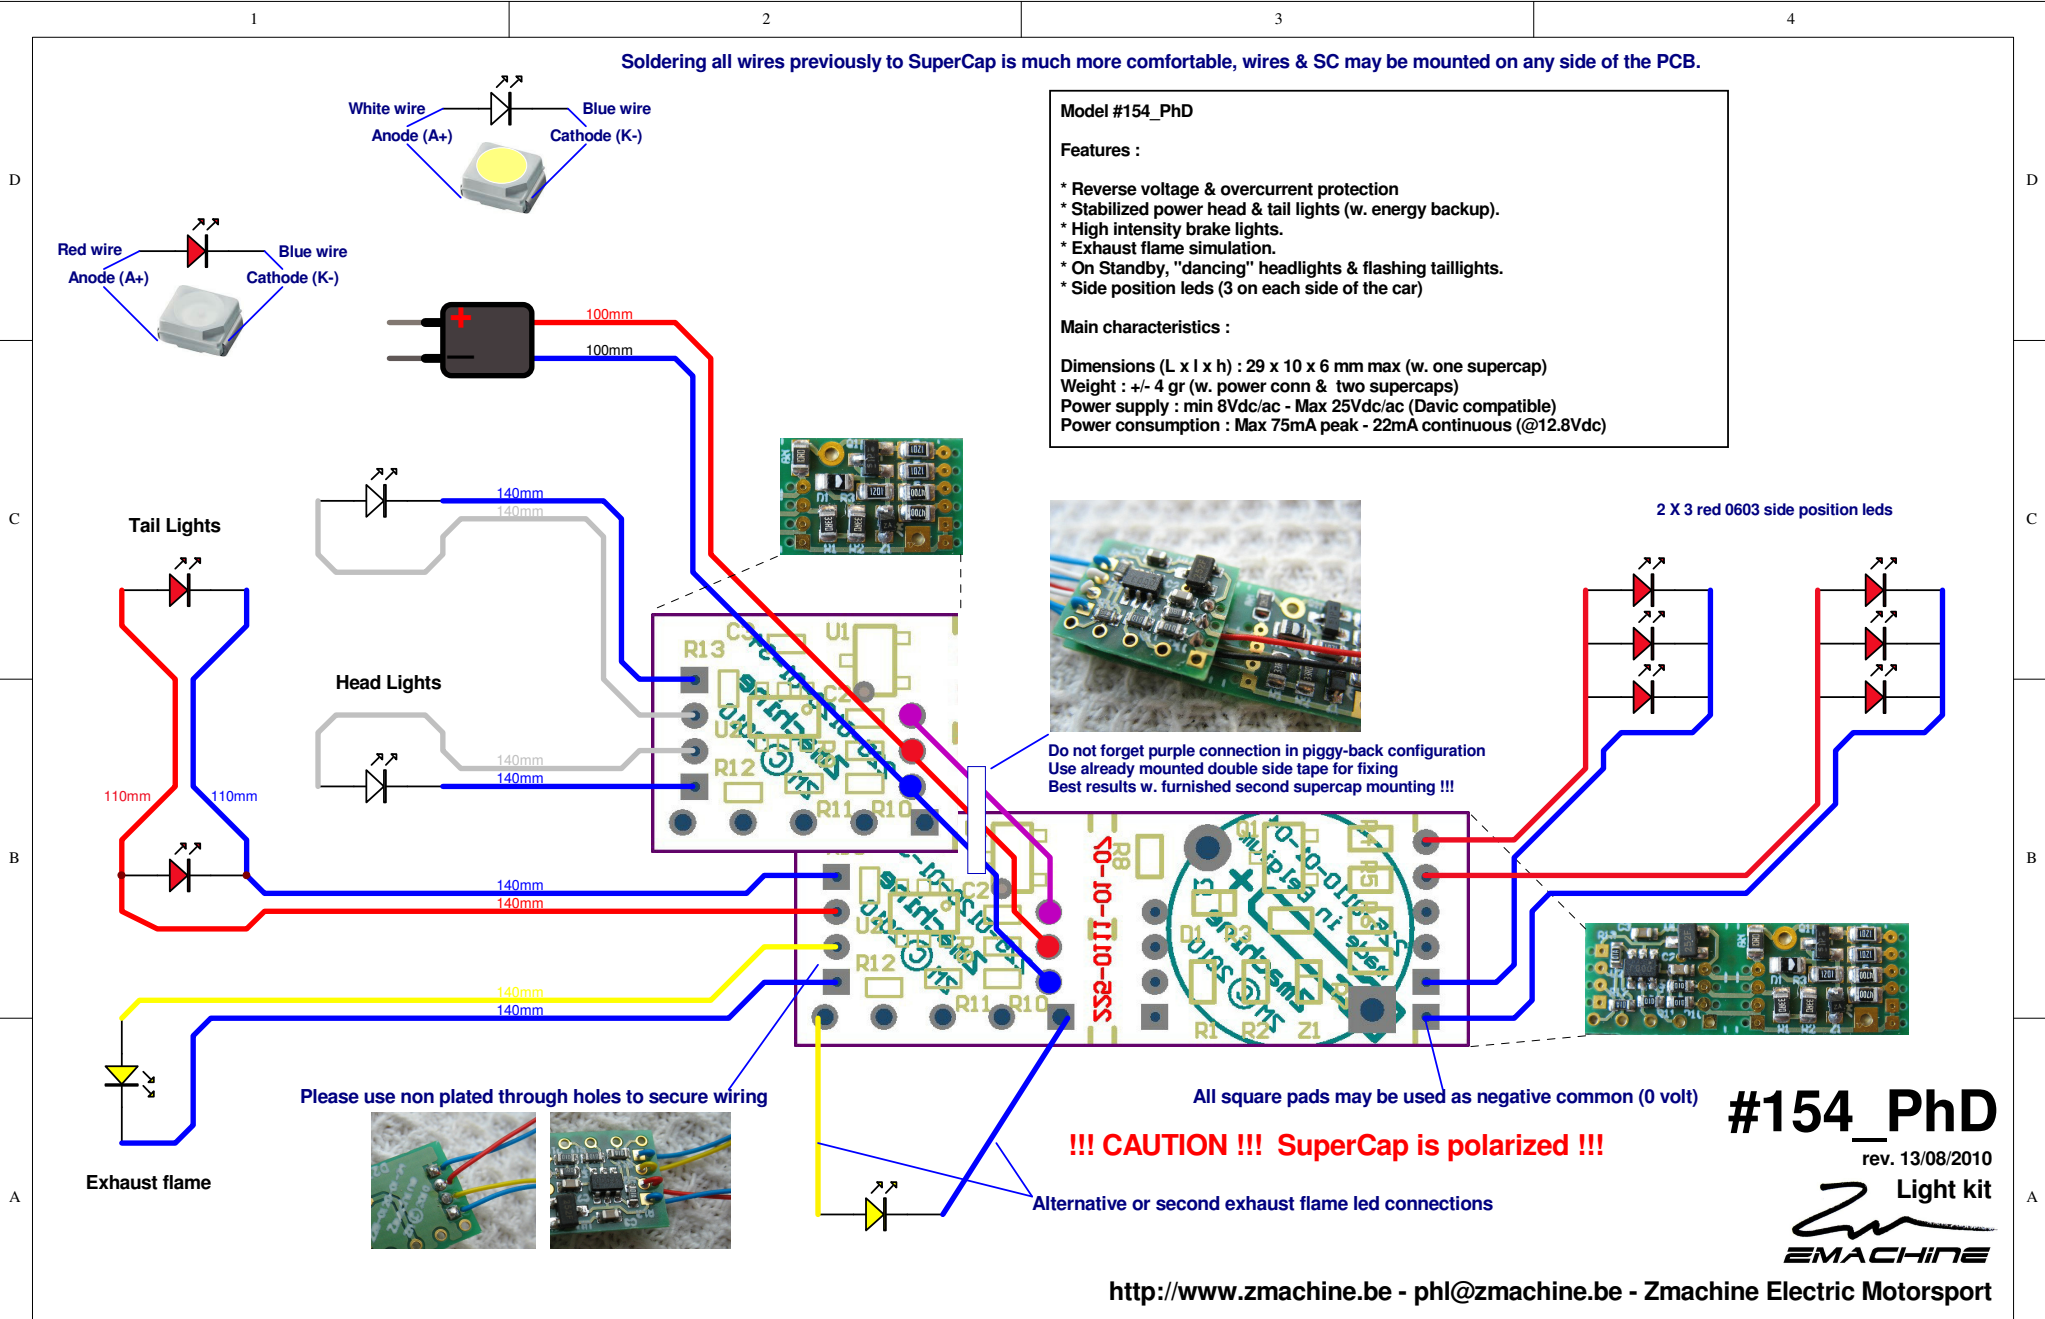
1 2 3 4

D C B A

Soldering all wires previously to SuperCap is much more comfortable, wires & SC may be mounted on any side of the PCB.

White wire
Anode (A+)
Blue wire
Cathode (K-)

Red wire
Anode (A+)
Blue wire
Cathode (K-)

Model #154_PhD

Features :

* Reverse voltage & overcurrent protection
* Stabilized power head & tail lights (w. energy backup).
* High intensity brake lights.
* Exhaust flame simulation.
* On Standby, "dancing" headlights & flashing taillights.
* Side position leds (3 on each side of the car)

Main characteristics :

Dimensions (L x l x h) : 29 x 10 x 6 mm max (w. one supercap)
Weight : +/- 4 gr (w. power conn & two supercaps)
Power supply : min 8Vdc/ac - Max 25Vdc/ac (Davic compatible)
Power consumption : Max 75mA peak - 22mA continuous (@12.8Vdc)

100mm
100mm

Tail Lights

140mm
140mm

2 X 3 red 0603 side position leds

Head Lights

140mm
140mm

110mm
110mm

Do not forget purple connection in piggy-back configuration
Use already mounted double side tape for fixing
Best results w. furnished second supercap mounting !!!

140mm
140mm
140mm
140mm

Please use non plated through holes to secure wiring

All square pads may be used as negative common (0 volt)

#154_PhD
rev. 13/08/2010

!!! CAUTION !!! SuperCap is polarized !!!

Light kit

Exhaust flame

Alternative or second exhaust flame led connections

ZMACHINE

http://www.zmachine.be - phl@zmachine.be - Zmachine Electric Motorsport